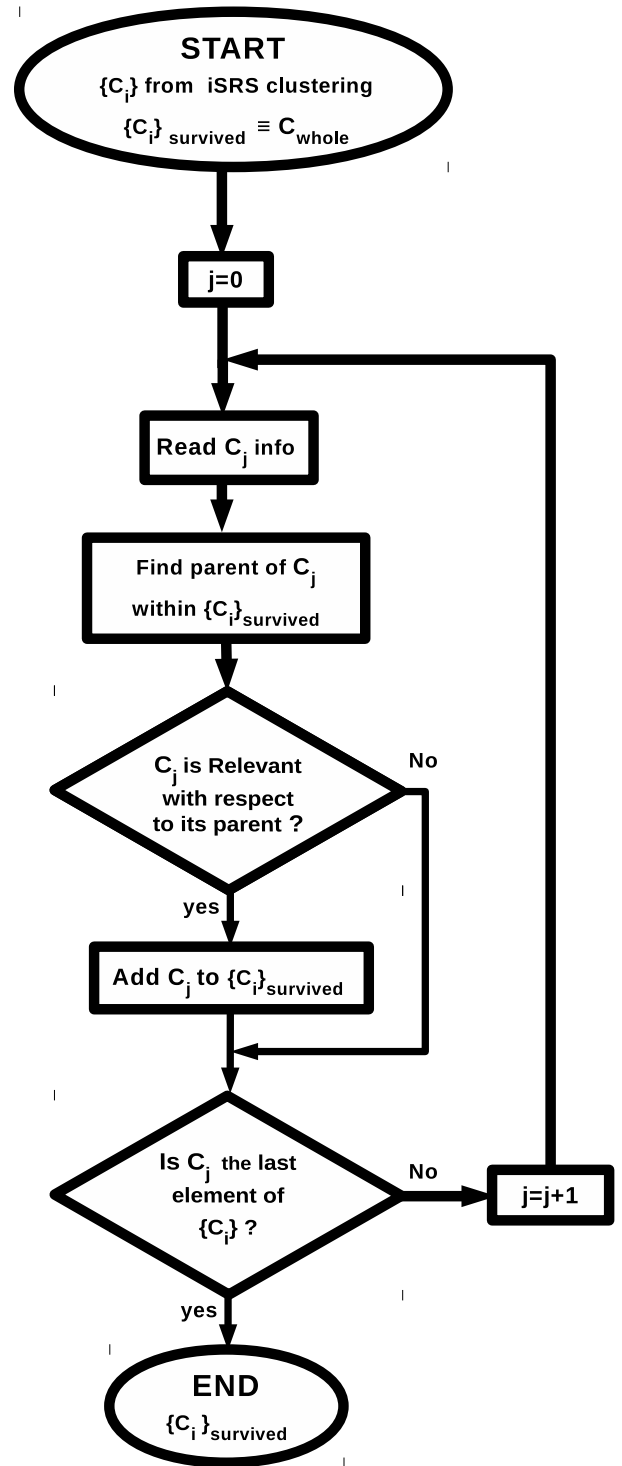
START
$\{C_i\}$ from iSRS clustering
$\{C_i\}_{survived} \equiv C_{whole}$

j=0

Read $C_j$ info

Find parent of $C_j$ within $\{C_i\}_{survived}$

$C_j$ is Relevant with respect to its parent ?

No

yes

Add $C_j$ to $\{C_i\}_{survived}$

Is $C_j$ the last element of $\{C_i\}$ ?

No

j=j+1

yes

END
$\{C_i\}_{survived}$